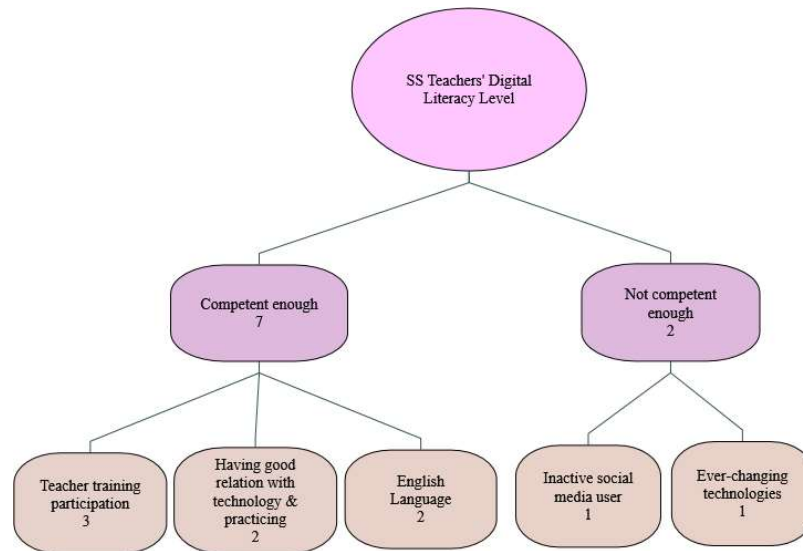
SS Teachers' Digital Literacy Level

Competent enough
7

Not competent enough
2

Teacher training participation
3

Having good relation with technology & practicing
2

English Language
2

Inactive social media user
1

Ever-changing technologies
1